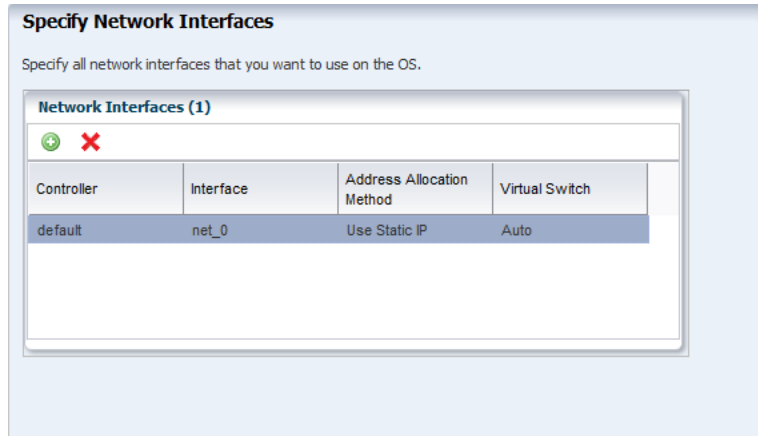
Specify Network Interfaces

Specify all network interfaces that you want to use on the OS.

Network Interfaces (1)

| Controller | Interface | Address Allocation Method | Virtual Switch |
|---|---|---|---|
| default | net_0 | Use Static IP | Auto |